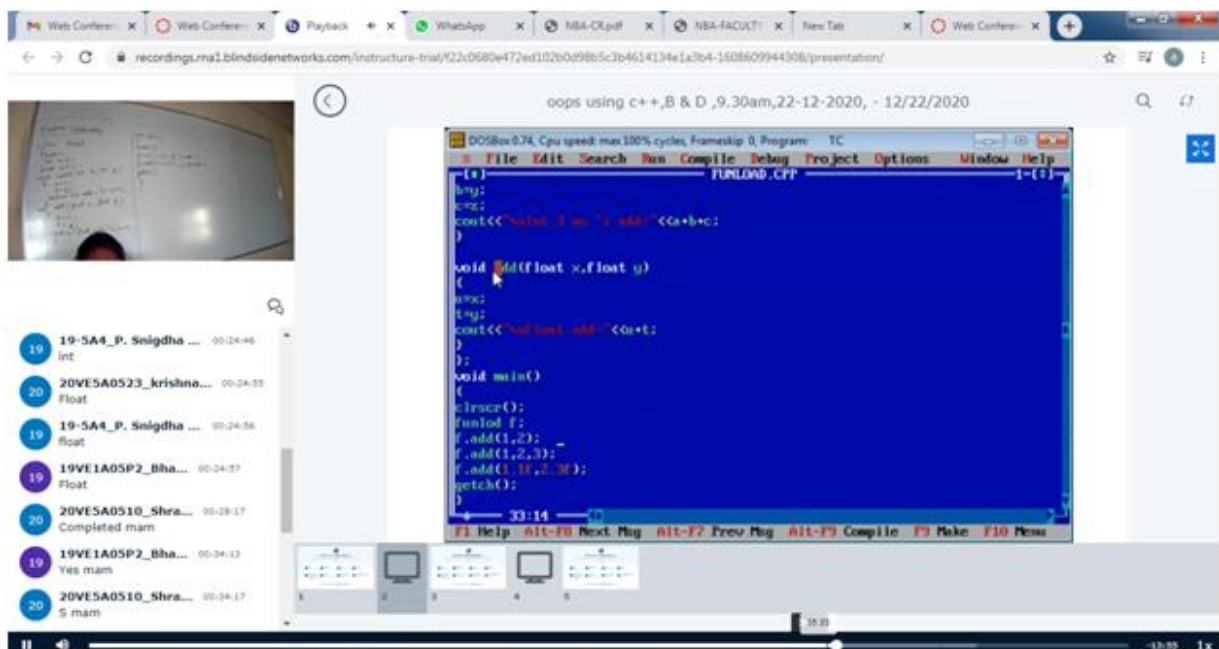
Web Conferen ×
Web Conferen ×
Playback ×
WhatsApp ×
NBA-CR.pdf ×
NBA-FACULTY ×
New Tab ×
Web Conferen ×

recordings.rna1.blindsidenetworks.com/instructure-trial/f22c0680e472ed102b0d98b5c3b4614134e1a3b4-1608609944308/presentation/

oops using c++,B & D ,9.30am,22-12-2020, - 12/22/2020

DOSBox 0.74, Cpu speed: max 100% cycles, Frameskip 0, Program: TC
≡ File Edit Search Run Compile Debug Project Options Window Help
[•] FUNLOAD.CPP 1-[↕]
b=y;
c=z;
cout<<"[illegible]"<<a+b+c;
}

void add(float x,float y)
{
s=x;
t=y;
cout<<"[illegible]"<<s+t;
}
};
void main()
{
clrscr();
funlod f;
f.add(1,2);
f.add(1,2,3);
f.add(1.1f,2.3f);
getch();
}
33:14
F1 Help Alt-F8 Next Msg Alt-F7 Prev Msg Alt-F9 Compile F9 Make F10 Menu

19-5A4_P. Snigdha ... 00:24:46
int
20VE5A0523_krishna... 00:24:55
Float
19-5A4_P. Snigdha ... 00:24:56
float
19VE1A05P2_Bha... 00:24:57
Float
20VE5A0510_Shra... 00:28:17
Completed mam
19VE1A05P2_Bha... 00:34:13
Yes mam
20VE5A0510_Shra... 00:34:17
S mam

1 2 3 4 5

38:30
-13:55 1x